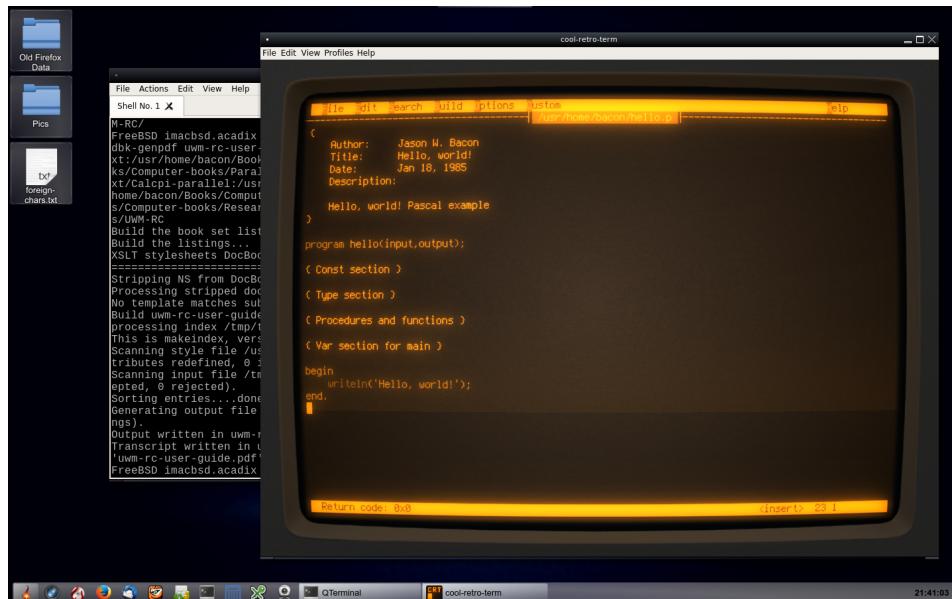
Old Firefox Data

Pics

foreign-chars.txt

File Actions Edit View Help

Shell No. 1

M-RC/
FreeBSD imacbsd.acadix
dbk-genpdf uwm-rc-user-
xt:/usr/home/bacon/Book
ks/Computer-books/Paral
xt/Calcpi-parallel:/usr
home/bacon/Books/Comput
s/Computer-books/Resear
s/UWM-RC
Build the book set list
Build the listings...
XSLT stylesheets DocBoo
==========================
Stripping NS from DocBo
Processing stripped doc
No template matches sub
Build uwm-rc-user-guide
processing index /tmp/t
This is makeindex, vers
Scanning style file /us
tributes redefined, 0 i
Scanning input file /tm
epted, 0 rejected).
Sorting entries....done
Generating output file
ngs).
Output written in uwm-r
Transcript written in u
'uwm-rc-user-guide.pdf'
FreeBSD imacbsd.acadix

cool-retro-term

File Edit View Profiles Help

ile dit earch uild ptions ustom elp

/usr/home/bacon/hello.p

{
Author: Jason W. Bacon
Title: Hello, world!
Date: Jan 18, 1985
Description:

Hello, world! Pascal example
}

program hello(input,output);

{ Const section }

{ Type section }

{ Procedures and functions }

{ Var section for main }

begin
writeln('Hello, world!');
end.

Return code: 0x0 <insert> 23 1

QTerminal cool-retro-term 21:41:03